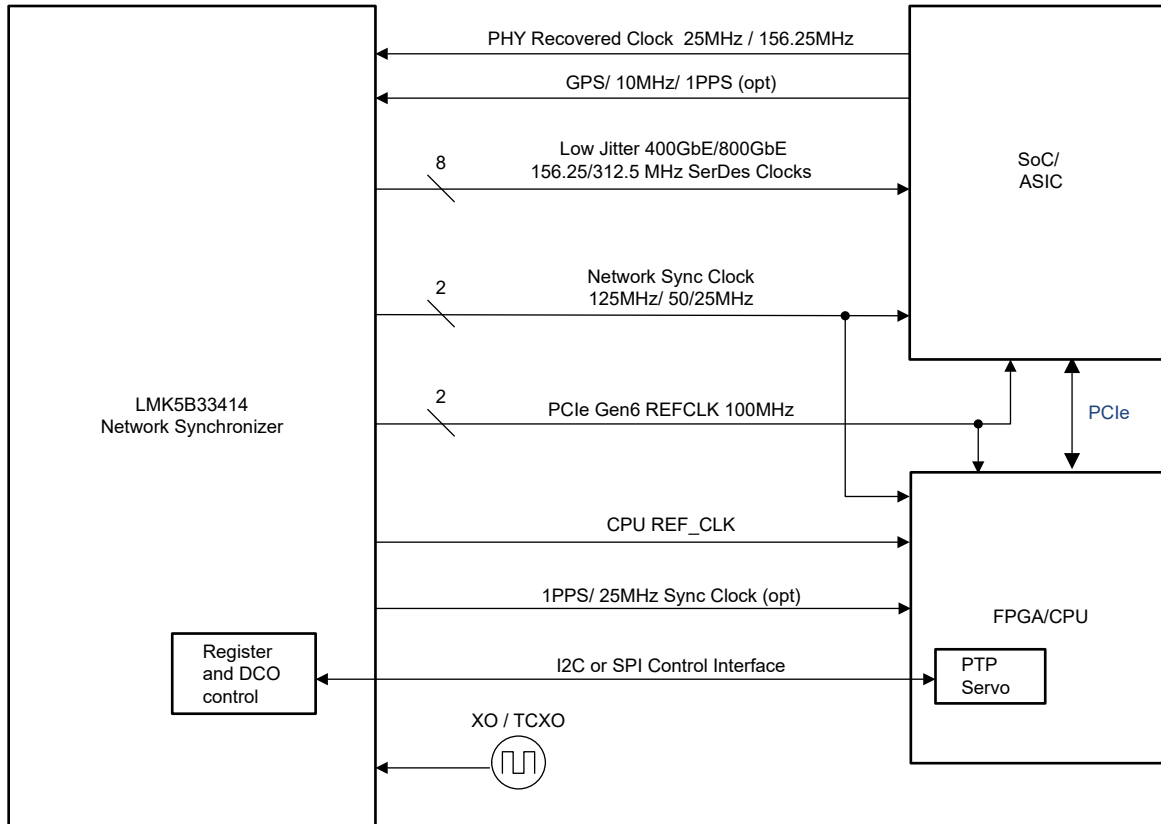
PHY Recovered Clock 25MHz / 156.25MHz

GPS/ 10MHz/ 1PPS (opt)

Low Jitter 400GbE/800GbE
156.25/312.5 MHz SerDes Clocks

8

SoC/
ASIC

Network Sync Clock
125MHz/ 50/25MHz

2

LMK5B33414
Network Synchronizer

2

PCIe Gen6 REFCLK 100MHz

PCIe

CPU REF_CLK

1PPS/ 25MHz Sync Clock (opt)

FPGA/CPU

Register
and DCO
control

I2C or SPI Control Interface

PTP
Servo

XO / TCXO